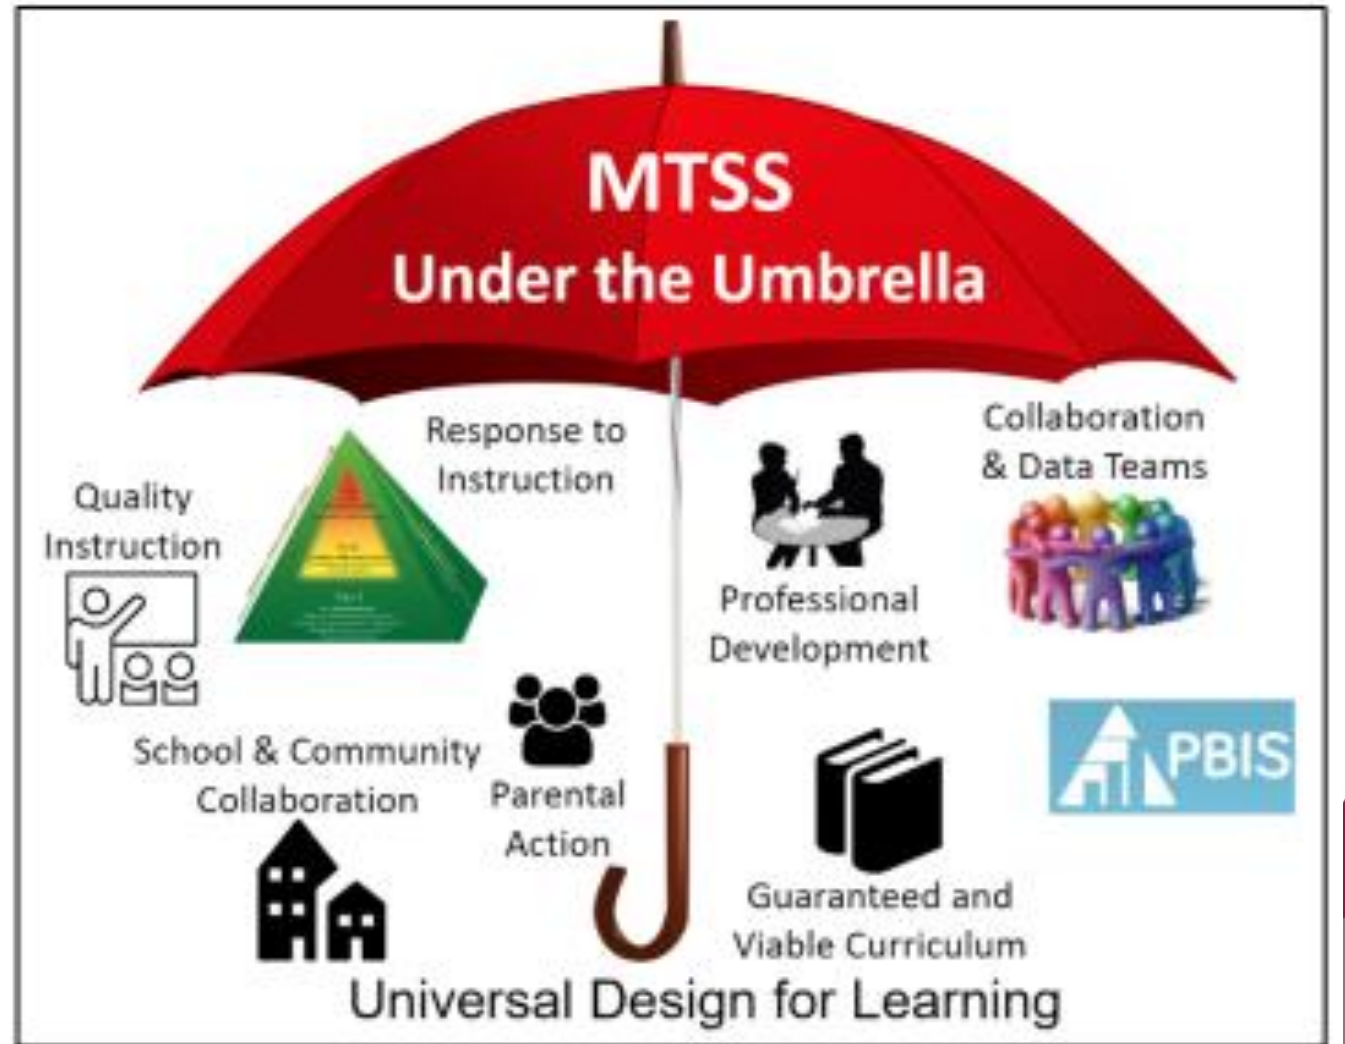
MTSS
Under the Umbrella

Response to Instruction

Quality Instruction

Collaboration & Data Teams

Professional Development

School & Community Collaboration

Parental Action

PBIS

Guaranteed and Viable Curriculum

Universal Design for Learning